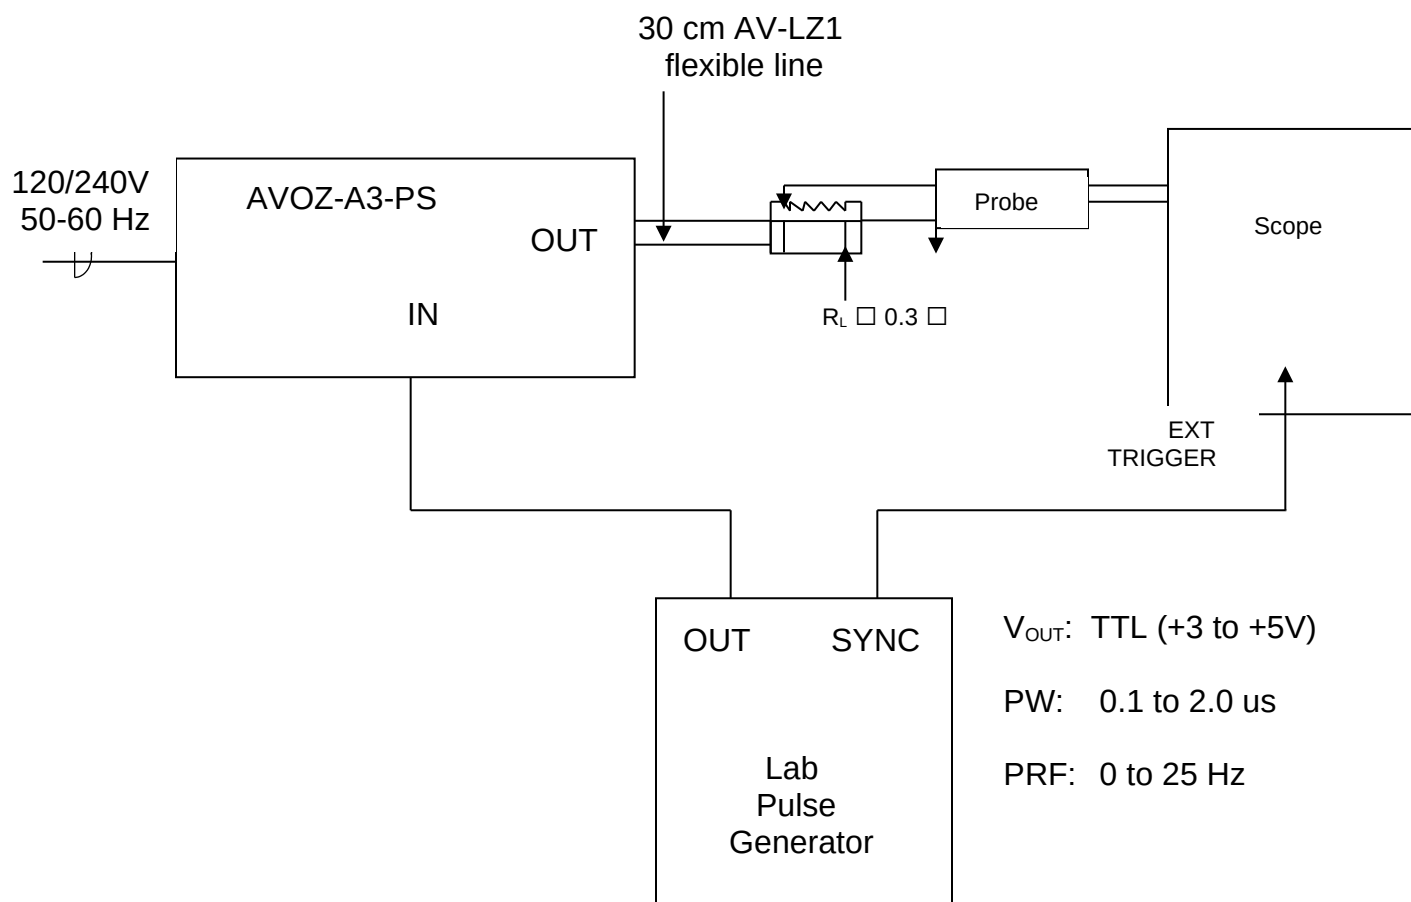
30 cm AV-LZ1 flexible line

120/240V
50-60 Hz

AVOZ-A3-PS

OUT

IN

Probe

Scope

$R_L$ ☐ 0.3 ☐

EXT
TRIGGER

OUT SYNC

Lab
Pulse
Generator

$V_{OUT}$: TTL (+3 to +5V)

PW: 0.1 to 2.0 us

PRF: 0 to 25 Hz